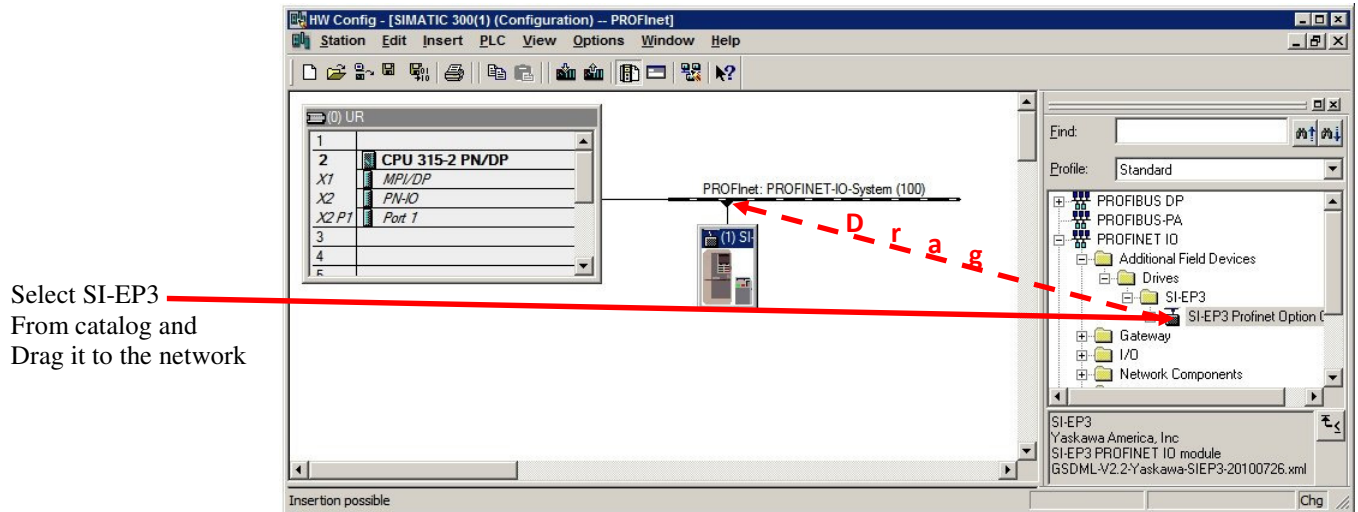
HW Config - [SIMATIC 300(1) (Configuration) -- PROFInet]

Station Edit Insert PLC View Options Window Help

(0) UR

| | |
|---|---|
| 1 | |
| 2 | CPU 315-2 PN/DP |
| X1 | MPI/DP |
| X2 | PN-IO |
| X2 P1 | Port 1 |
| 3 | |
| 4 | |
| 5 | |

PROFInet: PROFINET-IO-System (100)

(1) SI-

D r a g

Select SI-EP3
From catalog and
Drag it to the network

Find:

Profile: Standard

PROFIBUS DP
PROFIBUS-PA
PROFINET IO
Additional Field Devices
Drives
SI-EP3
SI-EP3 Profinet Option (
Gateway
I/O
Network Components

SI-EP3
Yaskawa America, Inc
SI-EP3 PROFINET IO module
GSDML-V2.2-Yaskawa-SIEP3-20100726.xml

Insertion possible

Chg